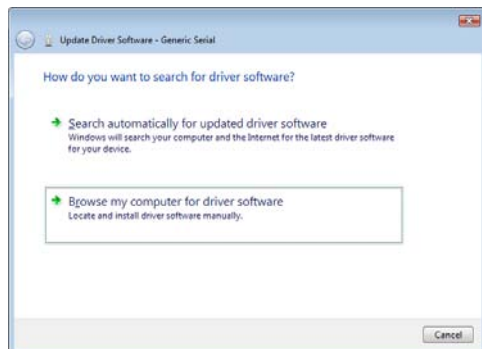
Update Driver Software - Generic Serial

How do you want to search for driver software?

Search automatically for updated driver software
Windows will search your computer and the Internet for the latest driver software for your device.

Browse my computer for driver software
Locate and install driver software manually.

Cancel